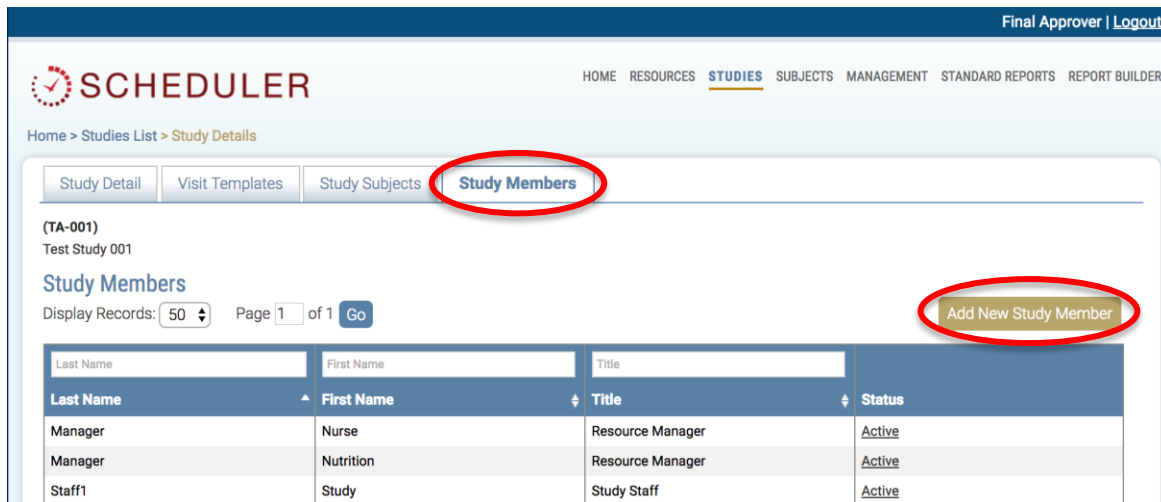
Final Approver | Logout

SCHEDULER

HOME RESOURCES STUDIES SUBJECTS MANAGEMENT STANDARD REPORTS REPORT BUILDER

Home > Studies List > Study Details

Study Detail | Visit Templates | Study Subjects | Study Members

(TA-001)
Test Study 001

Study Members

Display Records: 50 Page 1 of 1 Go

Add New Study Member

| Last Name | First Name | Title | |
|---|---|---|---|
| Last Name | First Name | Title | Status |
| Manager | Nurse | Resource Manager | Active |
| Manager | Nutrition | Resource Manager | Active |
| Staff1 | Study | Study Staff | Active |